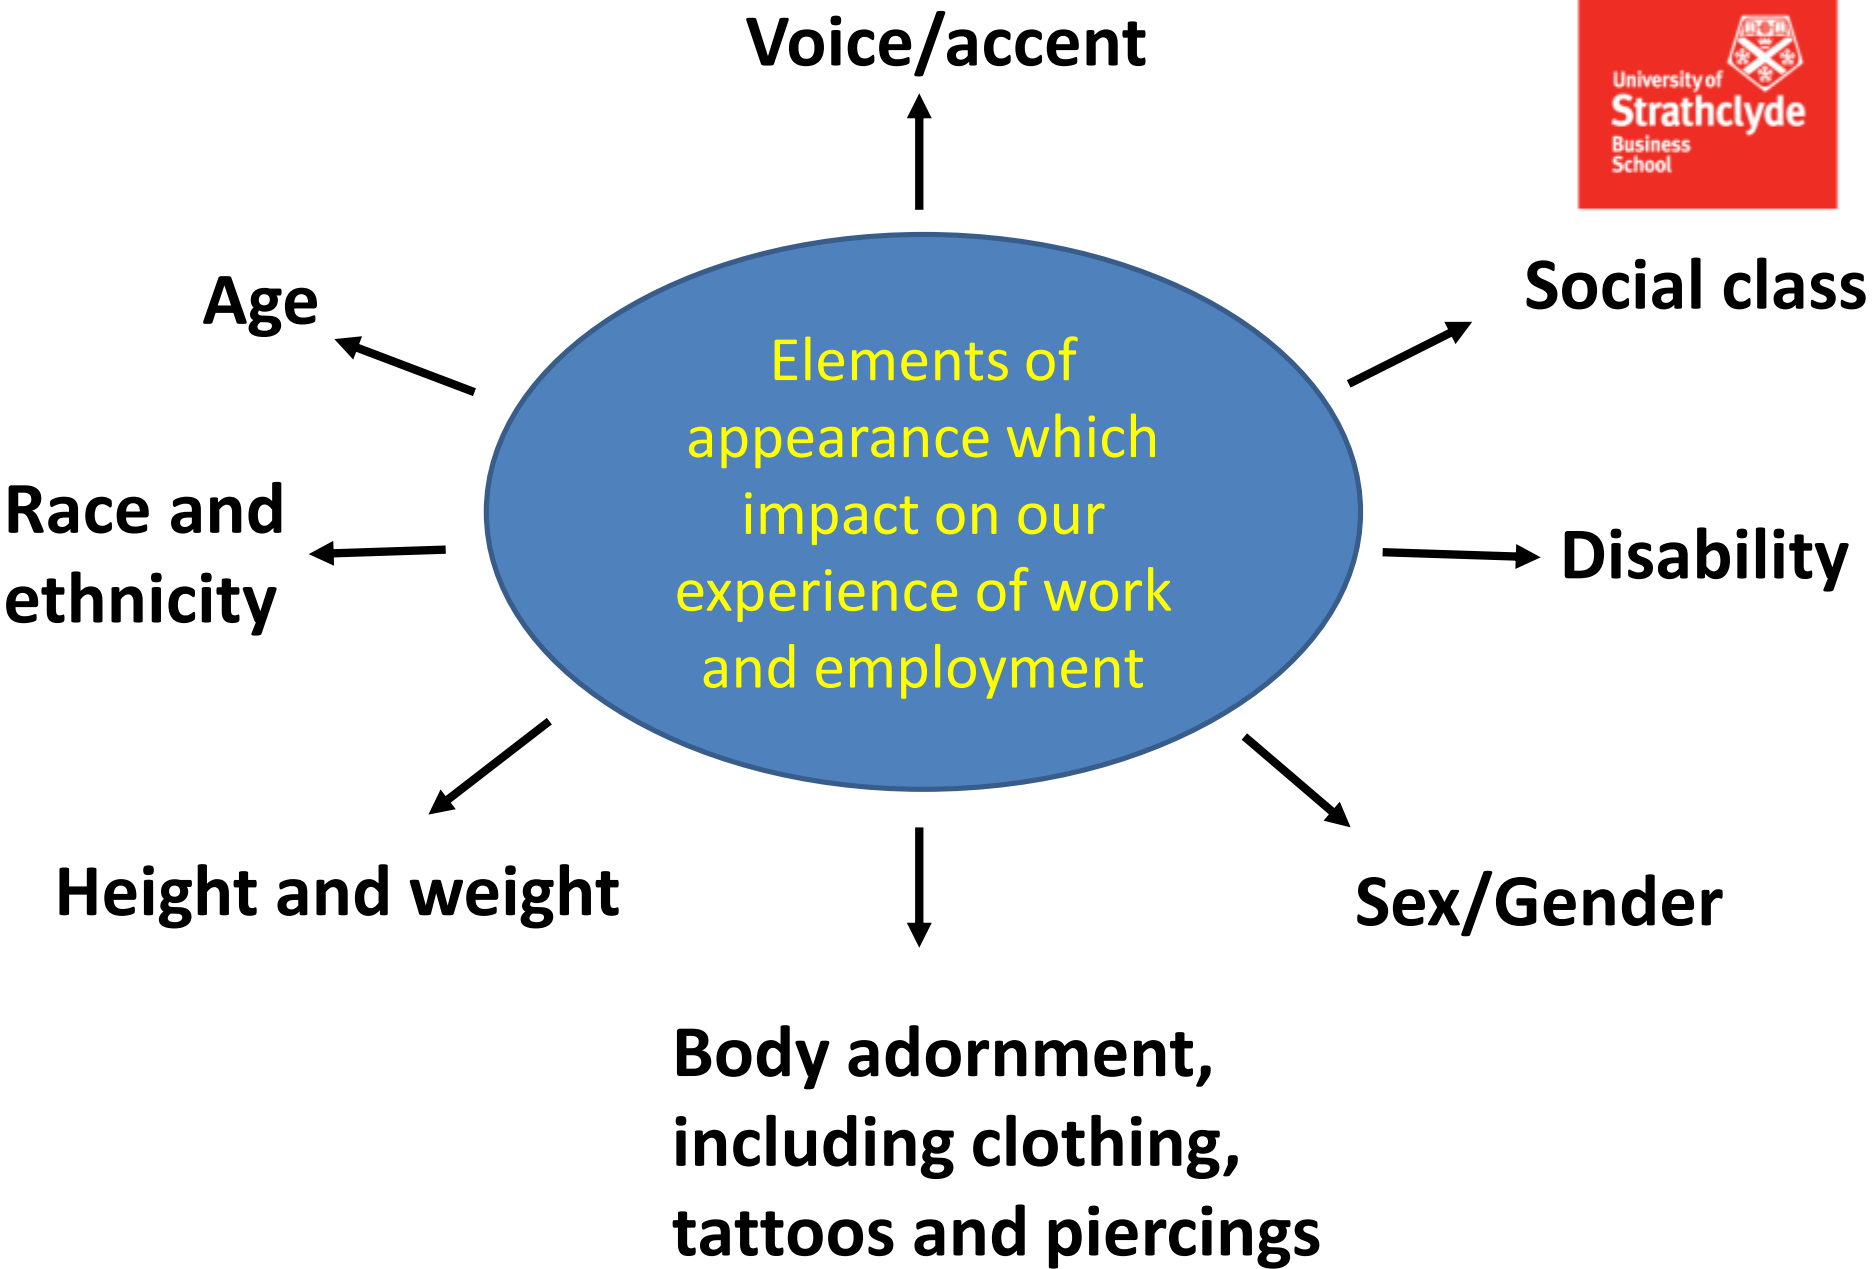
Voice/accent

University of Strathclyde Business School

Age

Social class

Elements of appearance which impact on our experience of work and employment

Race and ethnicity

Disability

Height and weight

Sex/Gender

Body adornment, including clothing, tattoos and piercings